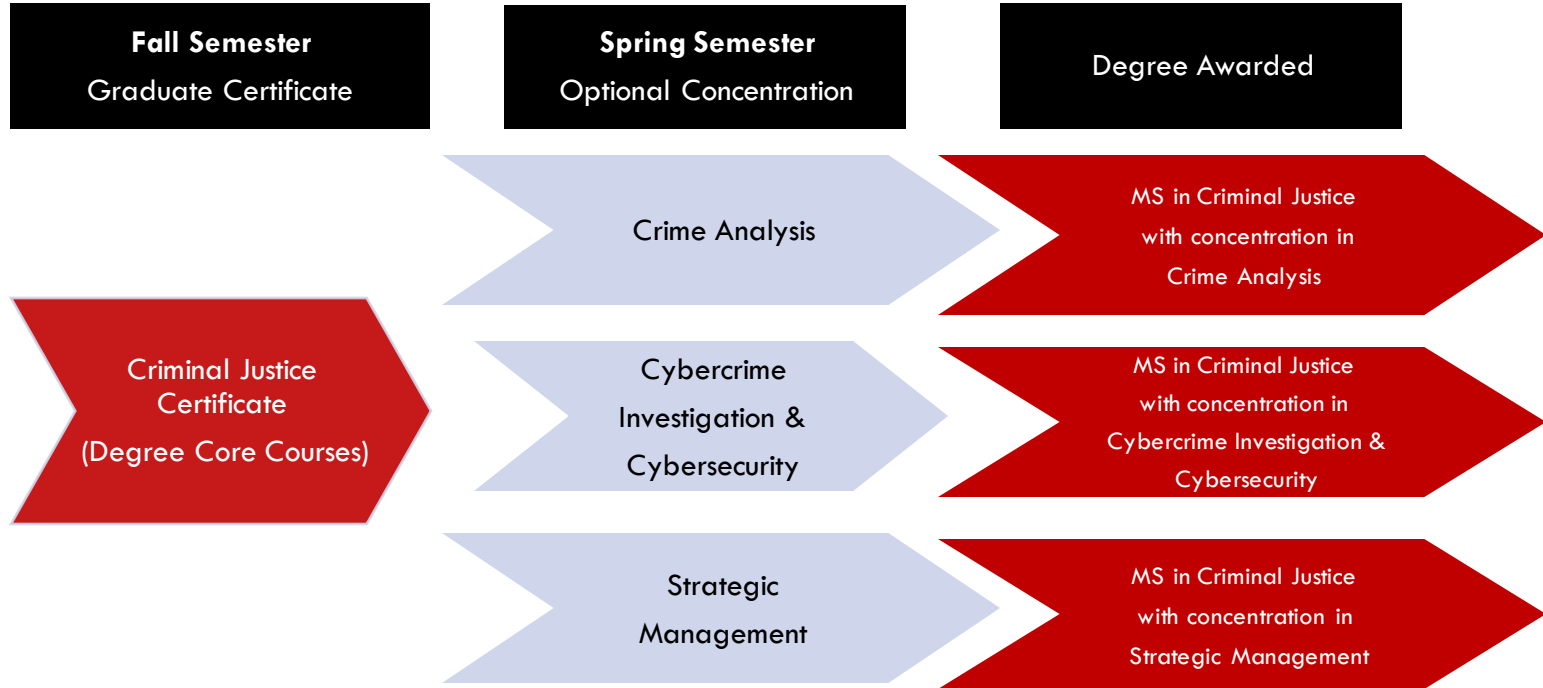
**Fall Semester**
Graduate Certificate

**Spring Semester**
Optional Concentration

Degree Awarded

Criminal Justice Certificate
(Degree Core Courses)

Crime Analysis

MS in Criminal Justice with concentration in Crime Analysis

Cybercrime Investigation & Cybersecurity

MS in Criminal Justice with concentration in Cybercrime Investigation & Cybersecurity

Strategic Management

MS in Criminal Justice with concentration in Strategic Management